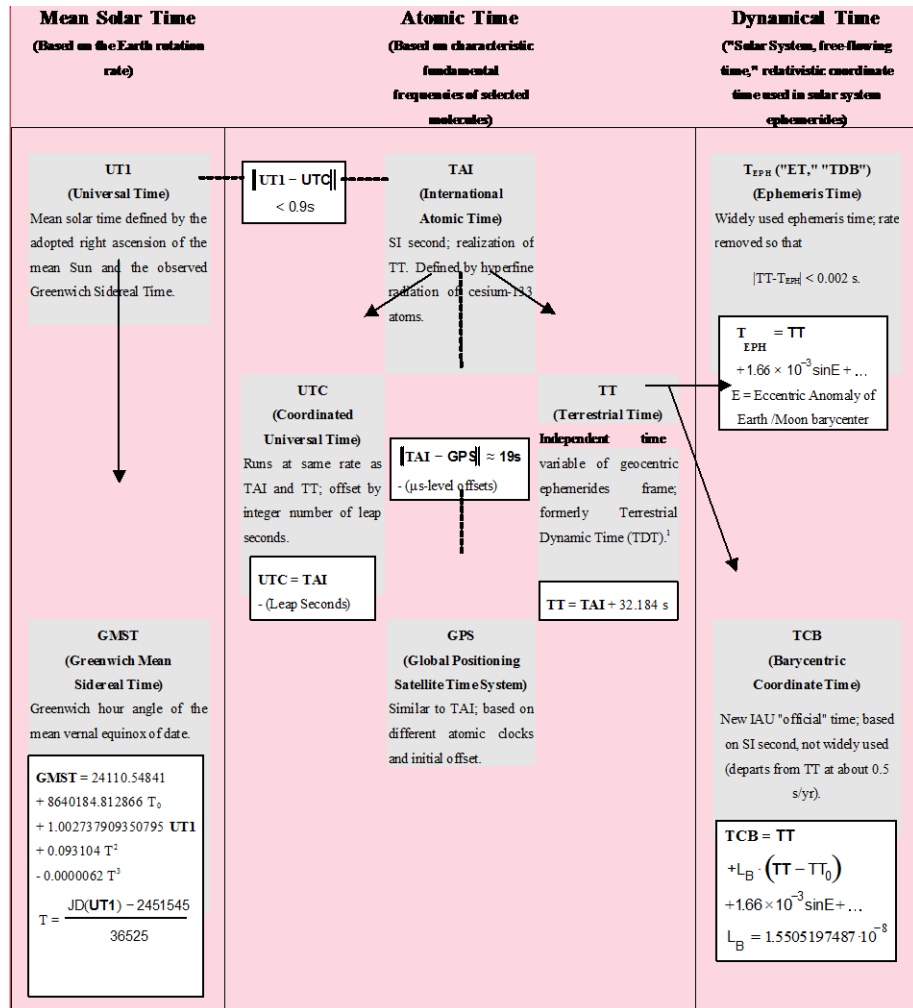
Mean Solar Time
(Based on the Earth rotation rate)

Atomic Time
(Based on characteristic fundamental frequencies of selected molecules)

Dynamical Time
("Solar System, free-flowing time," relativistic coordinate time used in solar system ephemerides)

UT1
(Universal Time)
Mean solar time defined by the adopted right ascension of the mean Sun and the observed Greenwich Sidereal Time.

$|UT1 - UTC| < 0.9s$

TAI
(International Atomic Time)
SI second; realization of TT. Defined by hyperfine radiation of cesium-133 atoms.

$T_{EPH}$ ("ET," "TDB")
(Ephemeris Time)
Widely used ephemeris time; rate removed so that

$|TT-T_{EPH}| < 0.002$ s.

$T_{EPH} = TT$
$+ 1.66 \times 10^{-3} \sin E + ...$
E = Eccentric Anomaly of Earth /Moon barycenter

UTC
(Coordinated Universal Time)
Runs at same rate as TAI and TT; offset by integer number of leap seconds.

$|TAI - GPS| \approx 19s$
- (μs-level offsets)

TT
(Terrestrial Time)
Independent time variable of geocentric ephemerides frame; formerly Terrestrial Dynamic Time (TDT).$^1$

UTC = TAI
- (Leap Seconds)

TT = TAI + 32.184 s

GMST
(Greenwich Mean Sidereal Time)
Greenwich hour angle of the mean vernal equinox of date.

GMST = 24110.54841
+ 8640184.812866 $T_0$
+ 1.002737909350795 UT1
+ 0.093104 $T^2$
- 0.0000062 $T^3$
$T = \frac{JD(UT1) - 2451545}{36525}$

GPS
(Global Positioning Satellite Time System)
Similar to TAI; based on different atomic clocks and initial offset.

TCB
(Barycentric Coordinate Time)
New IAU "official" time; based on SI second, not widely used (departs from TT at about 0.5 s/yr).

TCB = TT
$+L_B \cdot (TT - TT_0)$
$+1.66 \times 10^{-3} \sin E + ...$
$L_B = 1.5505197487 \cdot 10^{-8}$